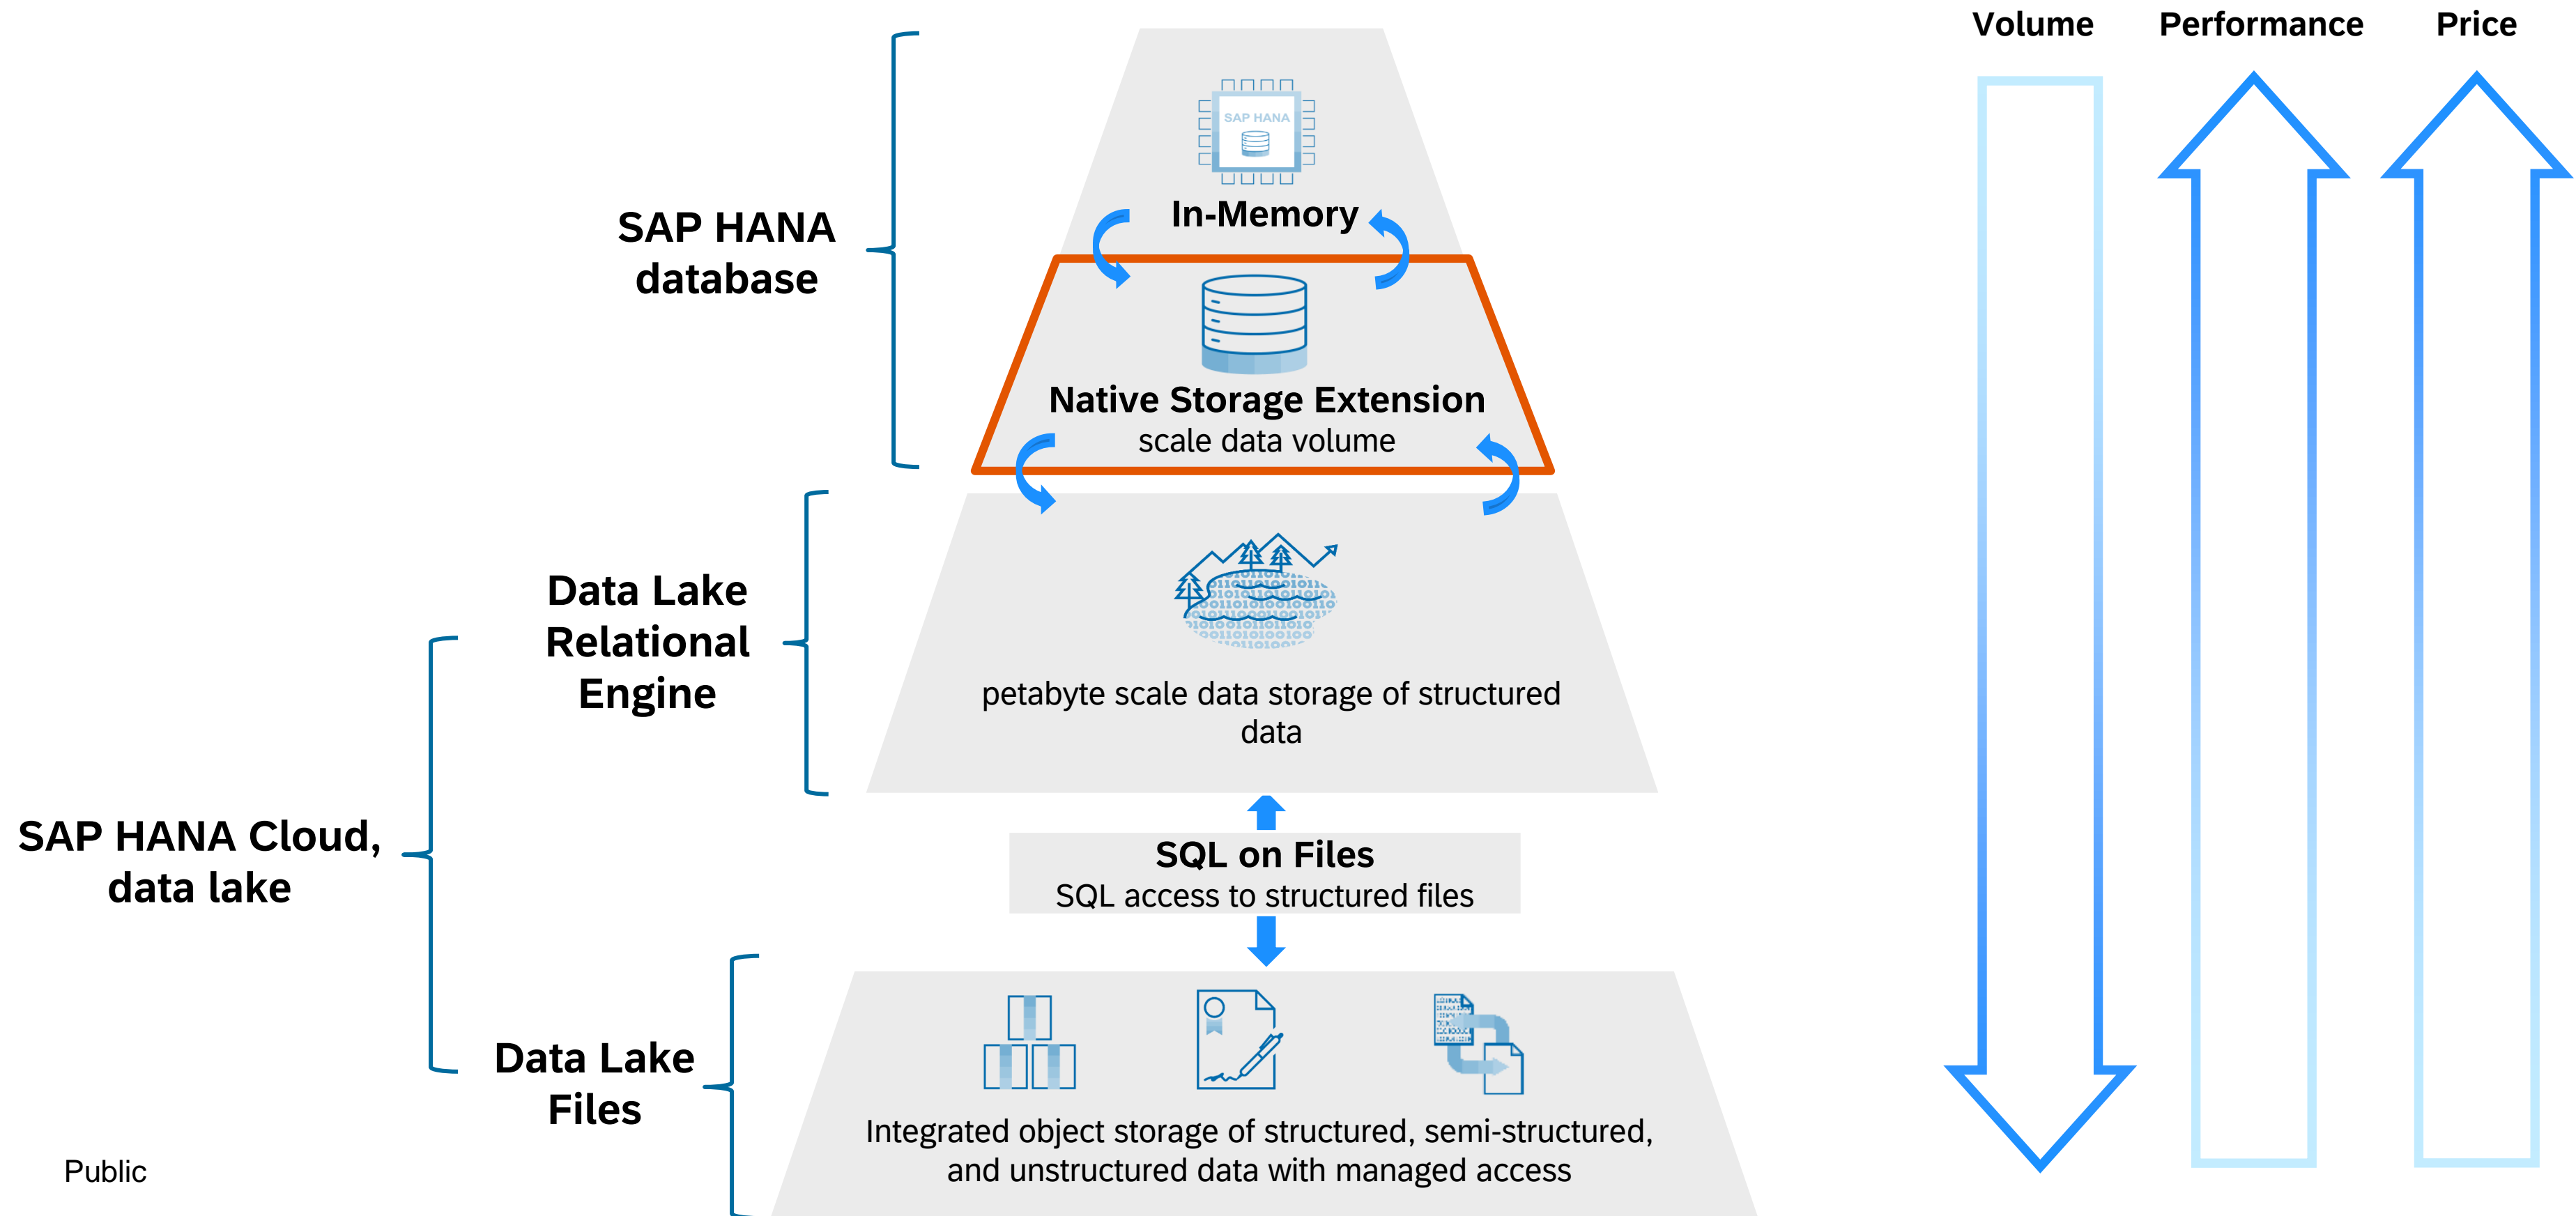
Volume Performance Price

SAP HANA database

SAP HANA

In-Memory

Native Storage Extension
scale data volume

Data Lake Relational Engine

petabyte scale data storage of structured data

SAP HANA Cloud, data lake

SQL on Files
SQL access to structured files

Data Lake Files

Integrated object storage of structured, semi-structured, and unstructured data with managed access

Public